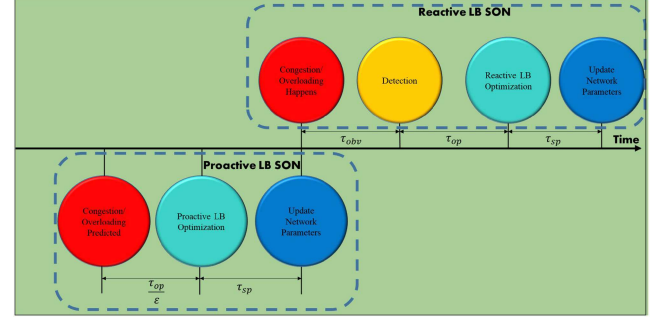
Reactive LB SON

Congestion/ Overloading Happens

Detection

Reactive LB Optimization

Update Network Parameters

$\tau_{obv}$

$\tau_{op}$

$\tau_{sp}$

Time

Proactive LB SON

Congestion/ Overloading Predicted

Proactive LB Optimization

Update Network Parameters

$\frac{\tau_{op}}{\varepsilon}$

$\tau_{sp}$